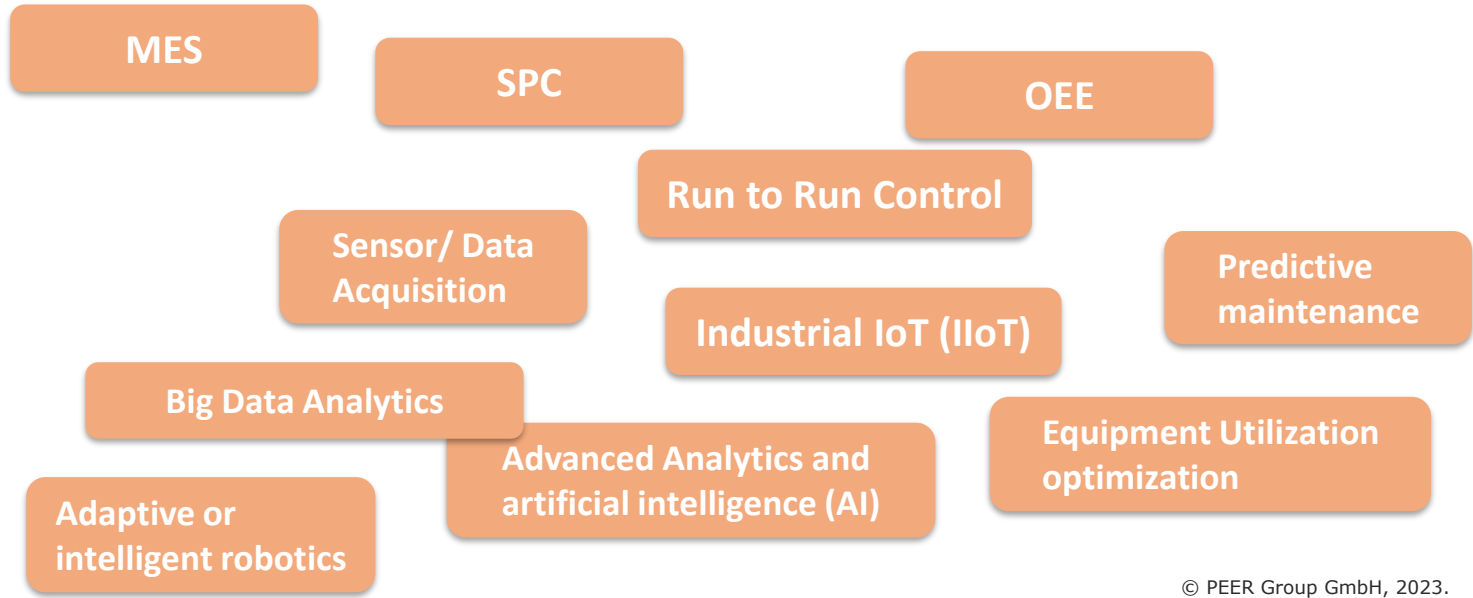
MES

SPC

OEE

Run to Run Control

Sensor/ Data Acquisition

Predictive maintenance

Industrial IoT (IIoT)

Big Data Analytics

Equipment Utilization optimization

Advanced Analytics and artificial intelligence (AI)

Adaptive or intelligent robotics

© PEER Group GmbH, 2023.